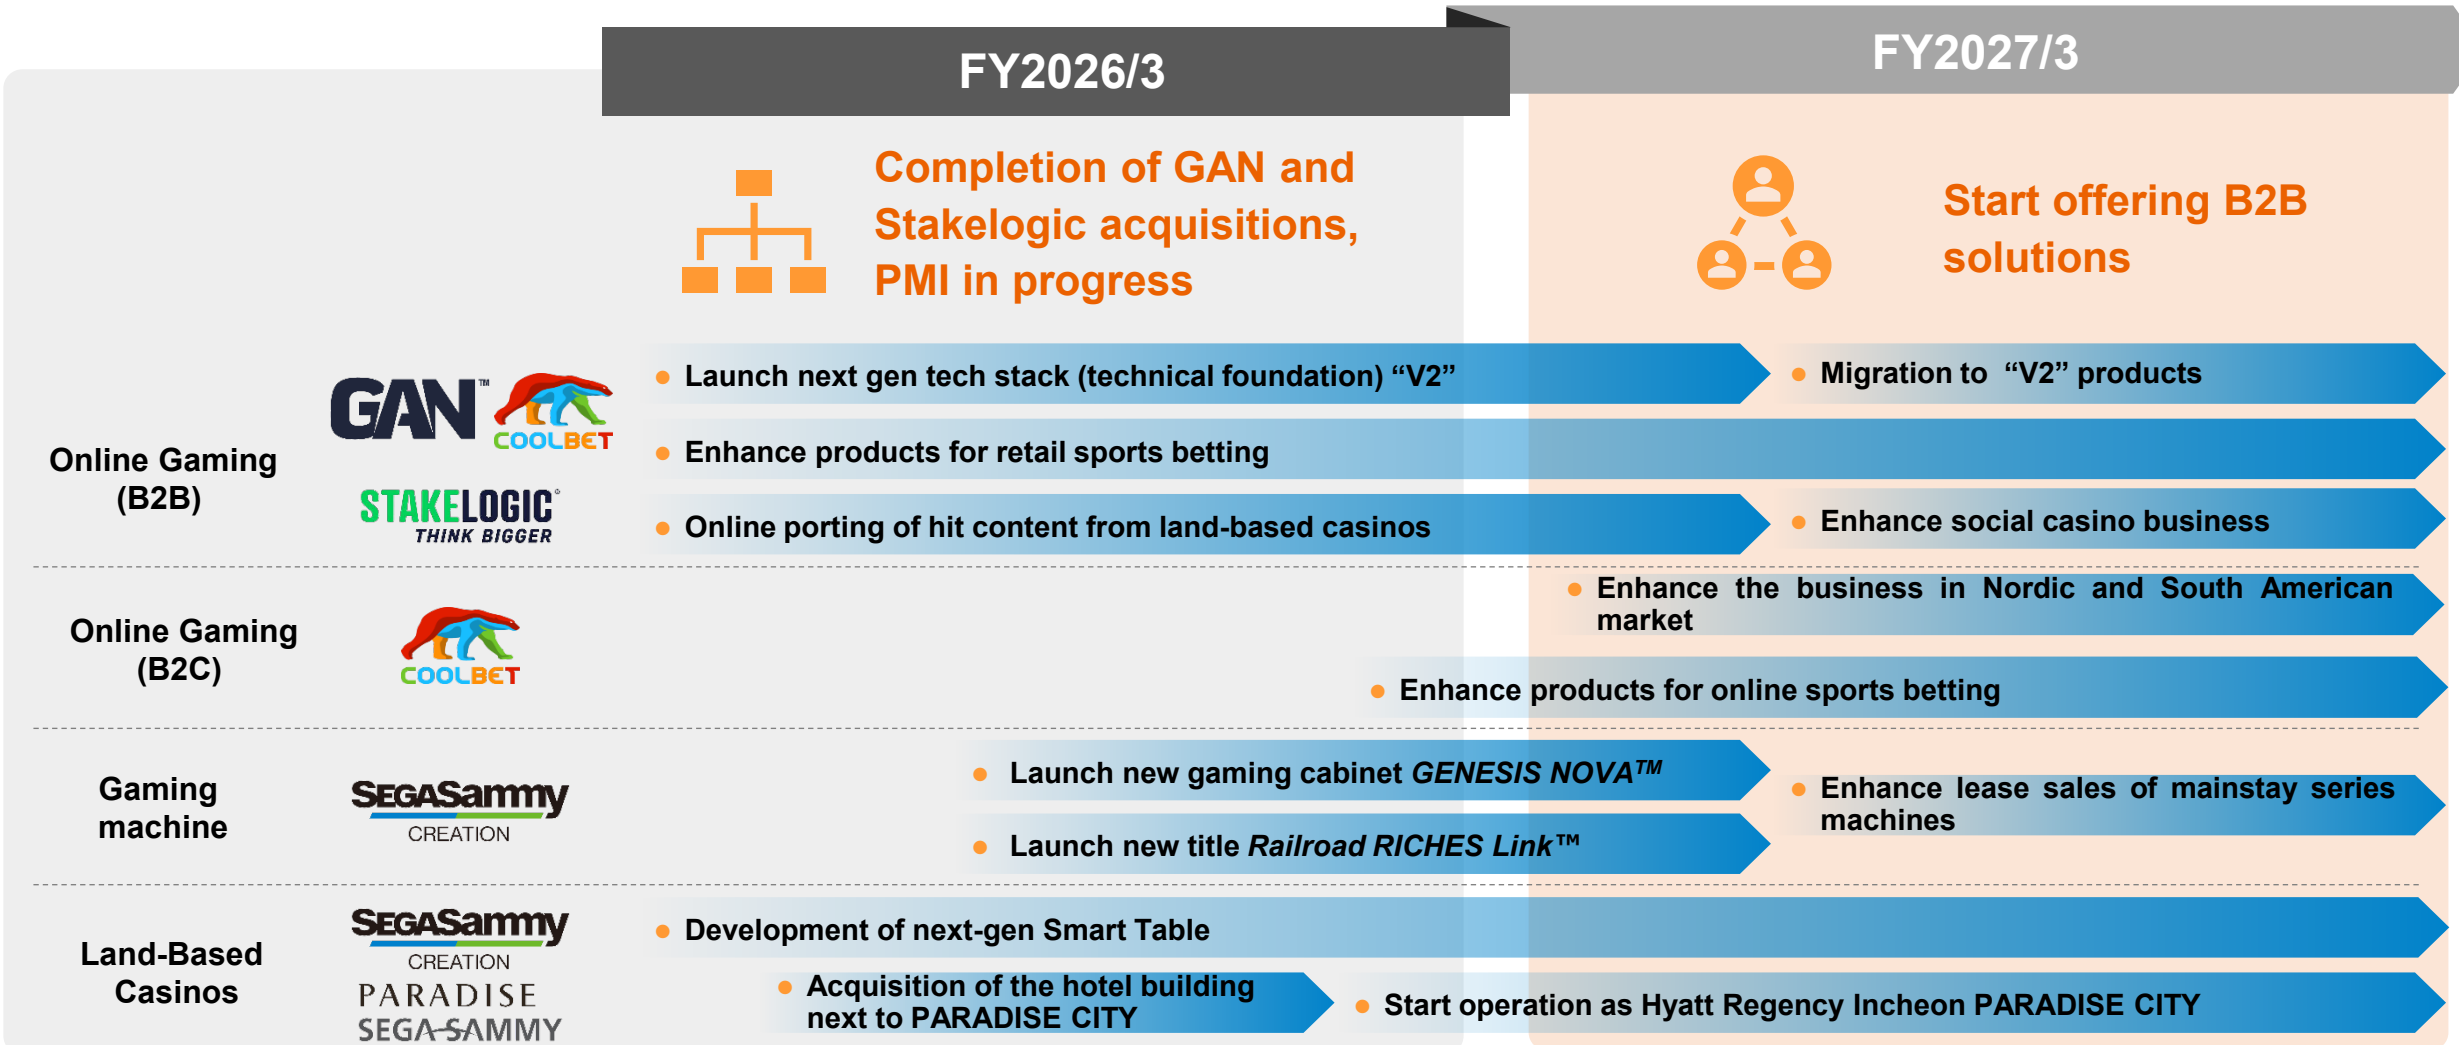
FY2026/3

FY2027/3

Completion of GAN and Stakelogic acquisitions, PMI in progress

Start offering B2B solutions

Online Gaming (B2B)

GAN™ COOLBET

STAKELOGIC THINK BIGGER

• Launch next gen tech stack (technical foundation) “V2”

• Migration to “V2” products

• Enhance products for retail sports betting

• Online porting of hit content from land-based casinos

• Enhance social casino business

Online Gaming (B2C)

COOLBET

• Enhance the business in Nordic and South American market

• Enhance products for online sports betting

Gaming machine

SEGASammy CREATION

• Launch new gaming cabinet *GENESIS NOVA*™

• Launch new title *Railroad RICHES Link*™

• Enhance lease sales of mainstay series machines

Land-Based Casinos

SEGASammy CREATION

PARADISE SEGA SAMMY

• Development of next-gen Smart Table

• Acquisition of the hotel building next to PARADISE CITY

• Start operation as Hyatt Regency Incheon PARADISE CITY